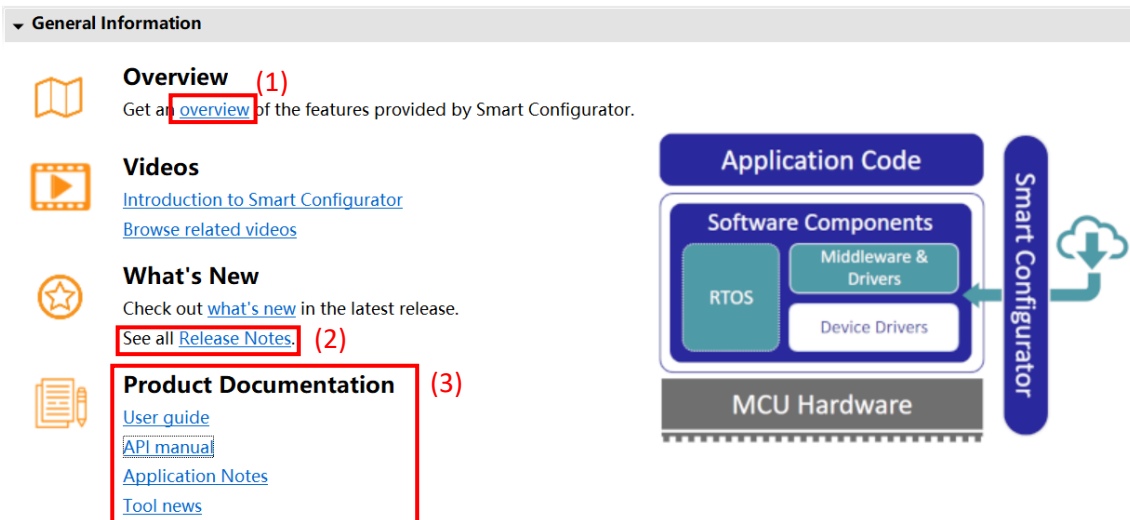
General Information

Overview (1)
Get an overview of the features provided by Smart Configurator.

Videos
Introduction to Smart Configurator
Browse related videos

What's New
Check out what's new in the latest release.
See all Release Notes. (2)

Product Documentation (3)
User guide
API manual
Application Notes
Tool news

Application Code
Software Components
RTOS
Middleware & Drivers
Device Drivers
MCU Hardware
Smart Configurator